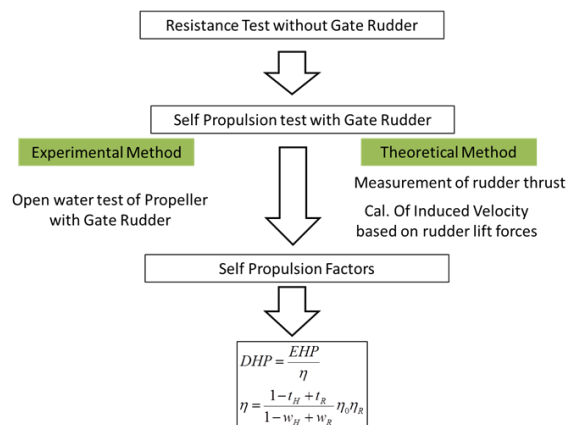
Resistance Test without Gate Rudder

Self Propulsion test with Gate Rudder

Experimental Method

Theoretical Method

Open water test of Propeller with Gate Rudder

Measurement of rudder thrust

Cal. Of Induced Velocity based on rudder lift forces

Self Propulsion Factors

$DHP = \frac{EHP}{\eta}$

$\eta = \frac{1 - t_H + t_R}{1 - w_H + w_R} \eta_0 \eta_R$